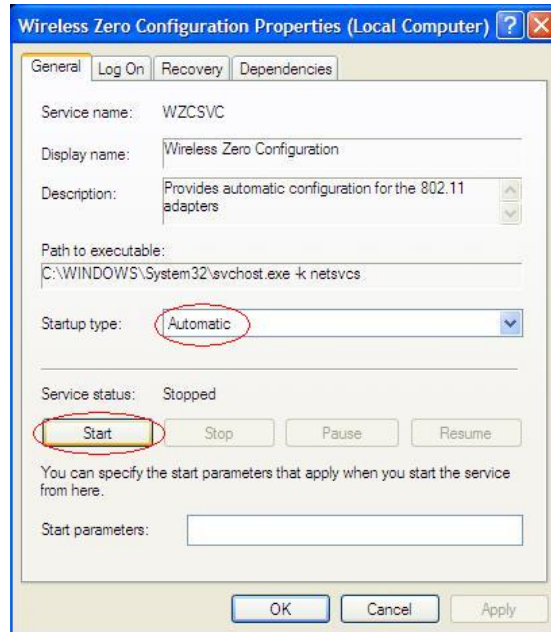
Wireless Zero Configuration Properties (Local Computer) ? X

General | Log On | Recovery | Dependencies

Service name: WZCSVC

Display name: Wireless Zero Configuration

Description: Provides automatic configuration for the 802.11 adapters

Path to executable:
C:\WINDOWS\System32\svchost.exe -k netsvcs

Startup type: Automatic

Service status: Stopped

Start | Stop | Pause | Resume

You can specify the start parameters that apply when you start the service from here.

Start parameters:

OK | Cancel | Apply